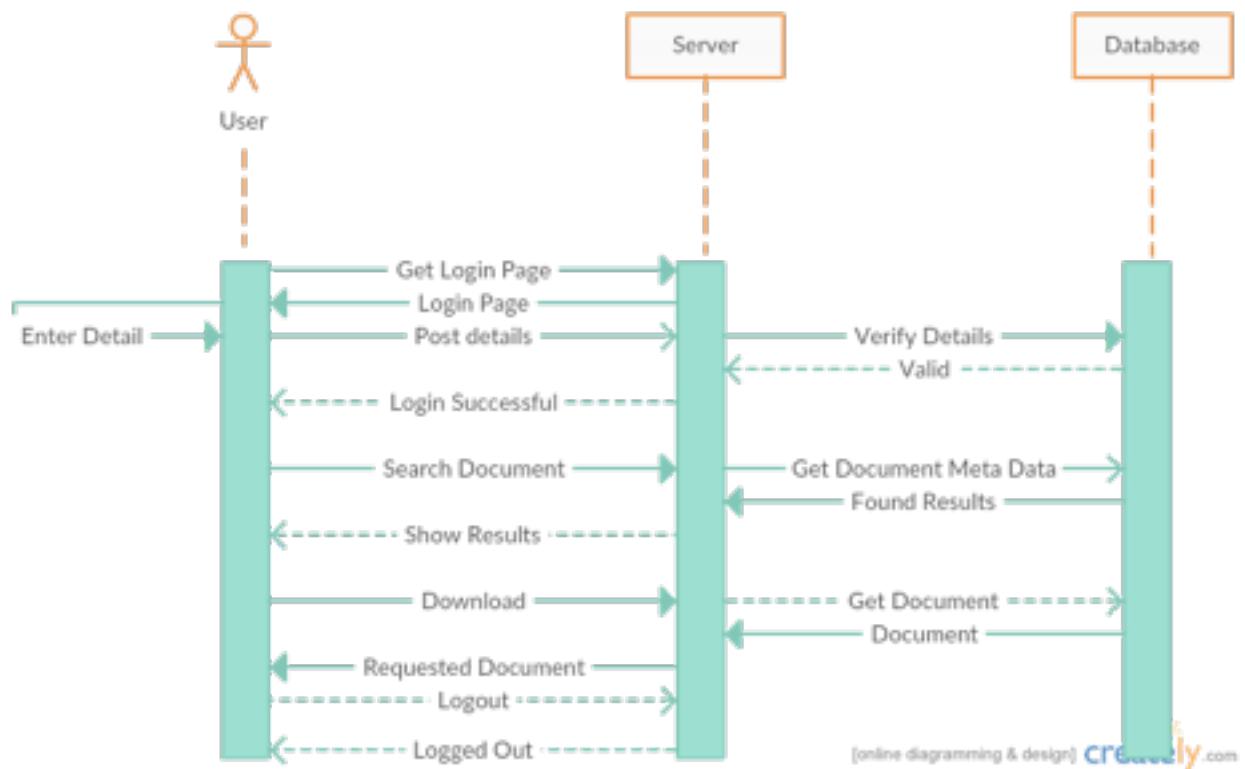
User

Server

Database

Get Login Page

Login Page

Enter Detail

Post details

Verify Details

Valid

Login Successful

Search Document

Get Document Meta Data

Found Results

Show Results

Download

Get Document

Document

Requested Document

Logout

Logged Out

[online diagramming & design] creately.com